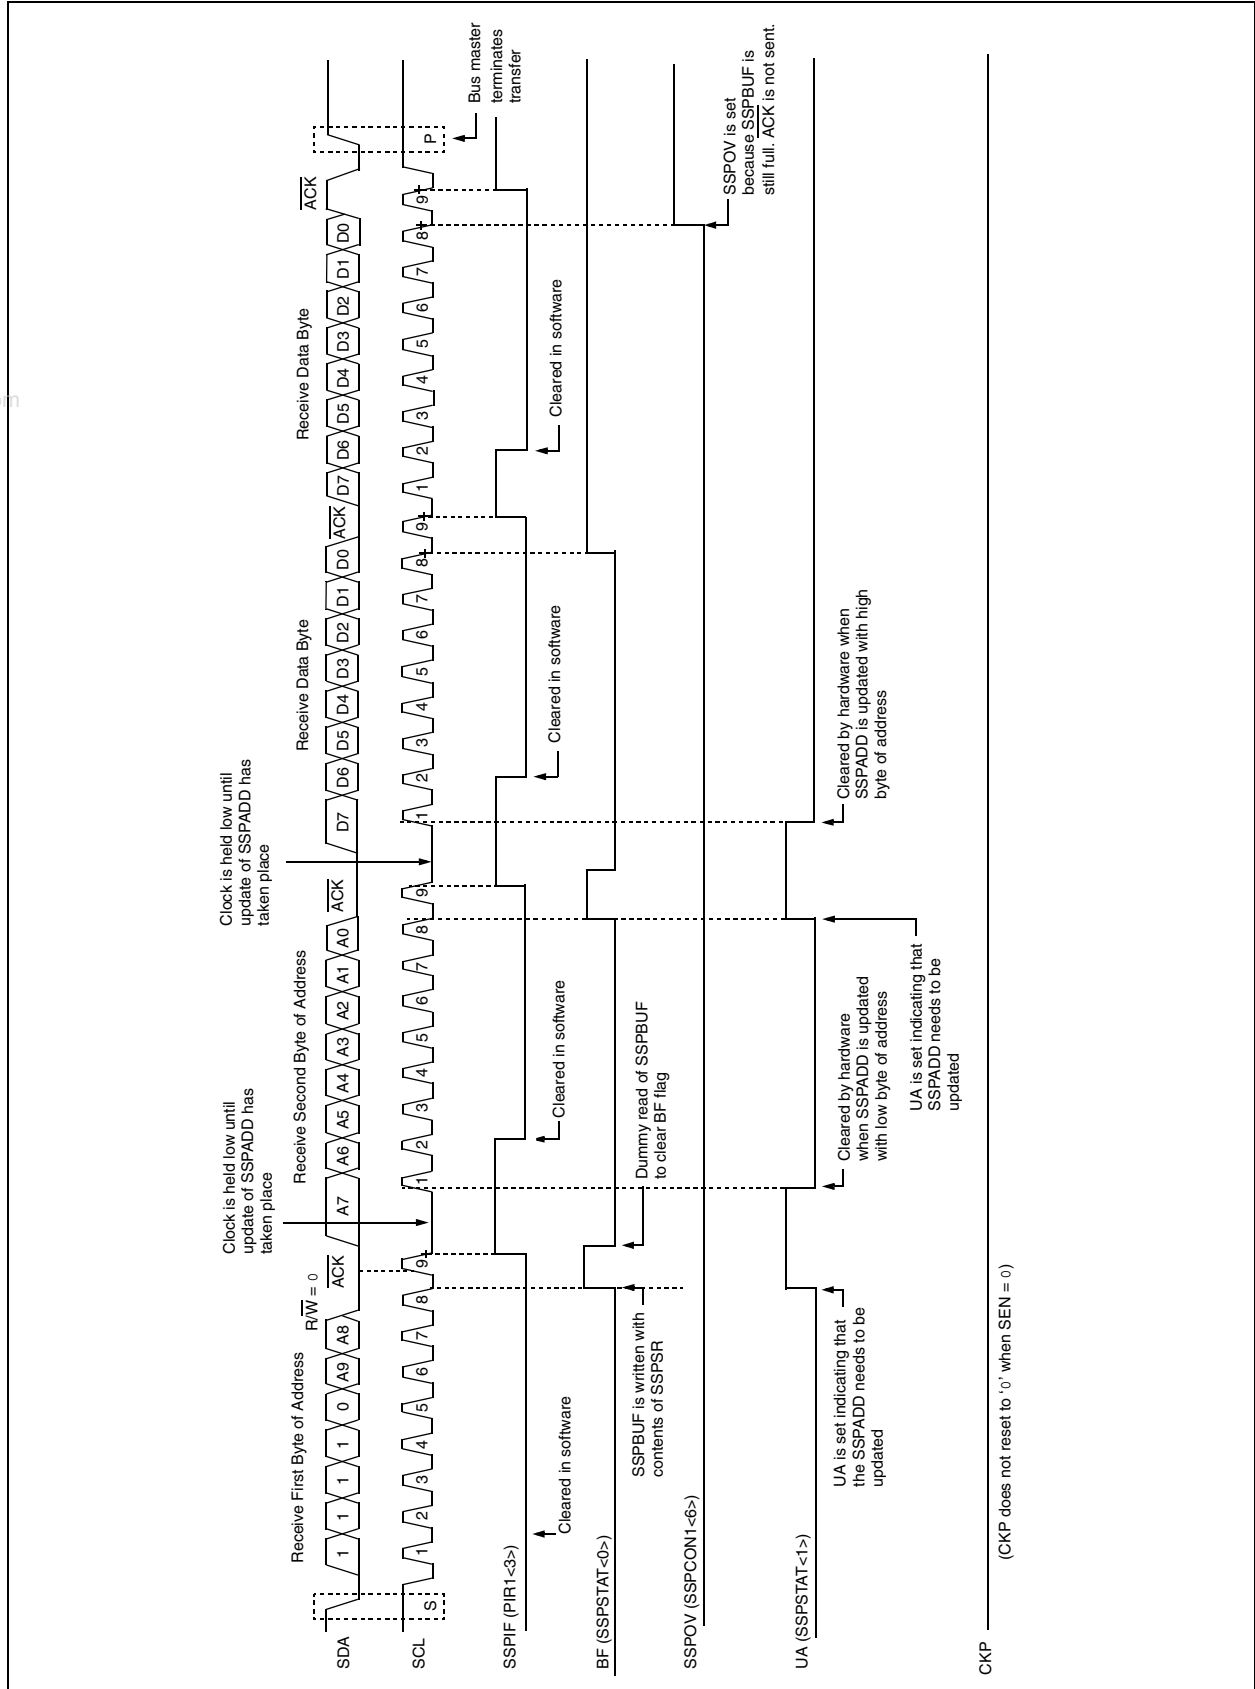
SDA

SCL

SSPIF (PIR1<3>)

BF (SSPSTAT<0>)

SSPOV (SSPCON1<6>)

UA (SSPSTAT<1>)

CKP

Receive First Byte of Address

1 1 1 1 0 A9 A8

$R/\overline{W} = 0$

$\overline{ACK}$

S

1 2 3 4 5 6 7 8 9

Cleared in software

SSPBUF is written with contents of SSPSR

UA is set indicating that the SSPADD needs to be updated

(CKP does not reset to '0' when SEN = 0)

Clock is held low until update of SSPADD has taken place

Receive Second Byte of Address

A7 A6 A5 A4 A3 A2 A1 A0

$\overline{ACK}$

1 2 3 4 5 6 7 8 9

Cleared in software

Dummy read of SSPBUF to clear BF flag

Cleared by hardware when SSPADD is updated with low byte of address

UA is set indicating that SSPADD needs to be updated

Clock is held low until update of SSPADD has taken place

Receive Data Byte

D7 D6 D5 D4 D3 D2 D1 D0

$\overline{ACK}$

1 2 3 4 5 6 7 8 9

Cleared in software

Cleared by hardware when SSPADD is updated with high byte of address

Receive Data Byte

D7 D6 D5 D4 D3 D2 D1 D0

$\overline{ACK}$

1 2 3 4 5 6 7 8 9

P

Cleared in software

Bus master terminates transfer

SSPOV is set because SSPBUF is still full. ACK is not sent.